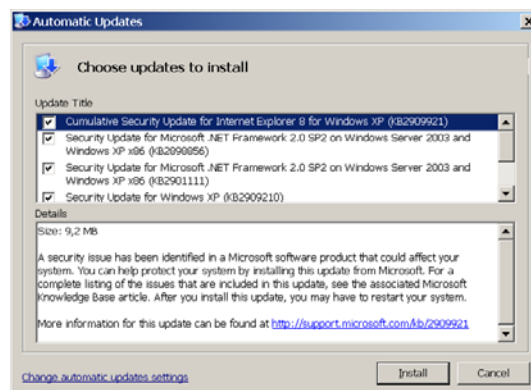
Automatic Updates

Choose updates to install

Update Title

Cumulative Security Update for Internet Explorer 8 for Windows XP (KB2909921)

Security Update for Microsoft .NET Framework 2.0 SP2 on Windows Server 2003 and Windows XP x86 (KB2898856)

Security Update for Microsoft .NET Framework 2.0 SP2 on Windows Server 2003 and Windows XP x86 (KB2901111)

Security Update for Windows XP (KB2909210)

Details

Size: 9,2 MB

A security issue has been identified in a Microsoft software product that could affect your system. You can help protect your system by installing this update from Microsoft. For a complete listing of the issues that are included in this update, see the associated Microsoft Knowledge Base article. After you install this update, you may have to restart your system.

More information for this update can be found at http://support.microsoft.com/kb/2909921

Change automatic updates settings

Install

Cancel